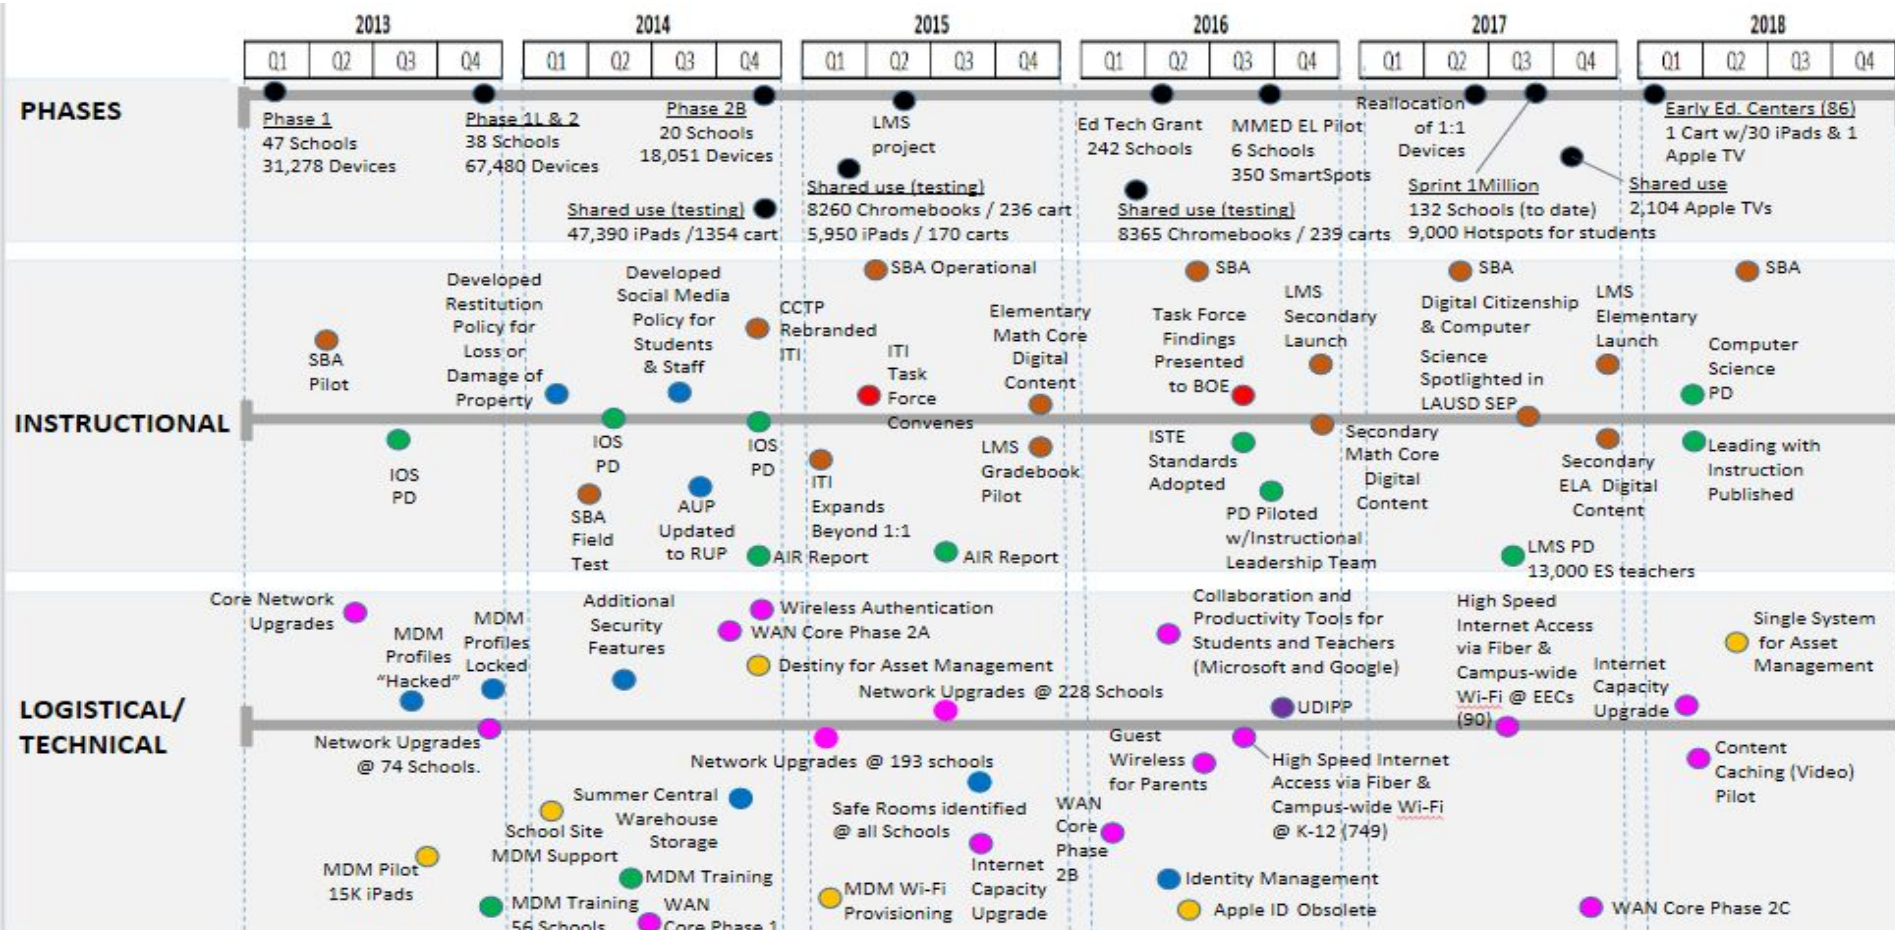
2013 Q1 Q2 Q3 Q4
2014 Q1 Q2 Q3 Q4
2015 Q1 Q2 Q3 Q4
2016 Q1 Q2 Q3 Q4
2017 Q1 Q2 Q3 Q4
2018 Q1 Q2 Q3 Q4

PHASES

Phase 1
47 Schools
31,278 Devices

Phase 1L & 2
38 Schools
67,480 Devices

Phase 2B
20 Schools
18,051 Devices

Shared use (testing)
47,390 iPads /1354 cart

LMS project

Shared use (testing)
8260 Chromebooks / 236 cart
5,950 iPads / 170 carts

Ed Tech Grant
242 Schools

MMED EL Pilot
6 Schools
350 SmartSpots

Shared use (testing)
8365 Chromebooks / 239 carts

Reallocation of 1:1 Devices

Sprint 1Million
132 Schools (to date)
9,000 Hotspots for students

Early Ed. Centers (86)
1 Cart w/30 iPads & 1 Apple TV

Shared use
2,104 Apple TVs

INSTRUCTIONAL

SBA Pilot
IOS PD
Developed Restitution Policy for Loss or Damage of Property
IOS PD
SBA Field Test
Developed Social Media Policy for Students & Staff
AUP Updated to RUP
CCTP Rebranded ITI
IOS PD
AIR Report
ITI Task Force Convenes
ITI Expands Beyond 1:1
SBA Operational
AIR Report
Elementary Math Core Digital Content
LMS Gradebook Pilot
Task Force Findings Presented to BOE
ISTE Standards Adopted
SBA
LMS Secondary Launch
PD Piloted w/Instructional Leadership Team
Secondary Math Core Digital Content
SBA
Digital Citizenship & Computer Science Spotlighted in LAUSD SEP
LMS PD
13,000 ES teachers
LMS Elementary Launch
Secondary ELA Digital Content
SBA
Computer Science PD
Leading with Instruction Published

LOGISTICAL/ TECHNICAL

Core Network Upgrades
MDM Profiles "Hacked"
MDM Profiles Locked
Network Upgrades @ 74 Schools.
MDM Pilot 15K iPads
MDM Training 56 Schools
School Site MDM Support
Additional Security Features
Summer Central Warehouse Storage
MDM Training
WAN Core Phase 1
Wireless Authentication
WAN Core Phase 2A
Destiny for Asset Management
Network Upgrades @ 228 Schools
Network Upgrades @ 193 schools
Safe Rooms identified @ all Schools
MDM Wi-Fi Provisioning
Internet Capacity Upgrade
WAN Core Phase 2B
Collaboration and Productivity Tools for Students and Teachers (Microsoft and Google)
UDIPP
Guest Wireless for Parents
High Speed Internet Access via Fiber & Campus-wide Wi-Fi @ K-12 (749)
Identity Management
Apple ID Obsolete
High Speed Internet Access via Fiber & Campus-wide Wi-Fi @ EECs (90)
Internet Capacity Upgrade
Single System for Asset Management
Content Caching (Video) Pilot
WAN Core Phase 2C